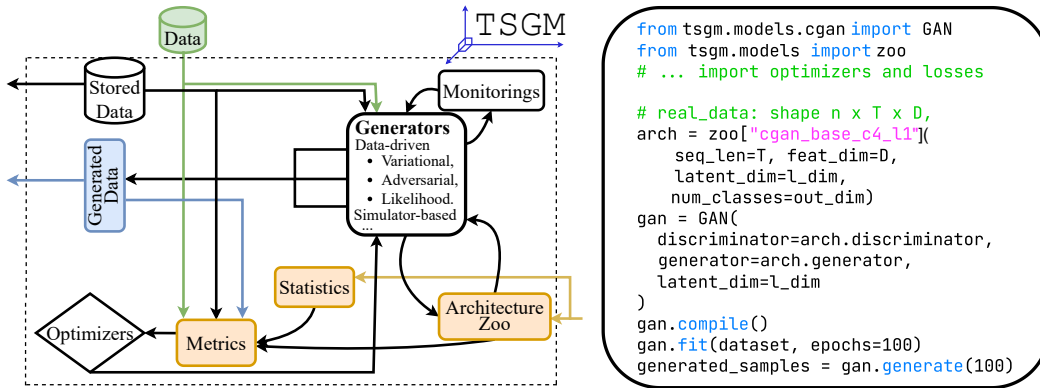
TSGM

Data

Stored Data

Monitorings

Generators
Data-driven
• Variational,
• Adversarial,
• Likelihood.
Simulator-based
...

Generated Data

Statistics

Architecture Zoo

Optimizers

Metrics

from tsgm.models.cgan import GAN
from tsgm.models import zoo
# ... import optimizers and losses

# real_data: shape n x T x D,
arch = zoo["cgan_base_c4_l1"](
    seq_len=T, feat_dim=D,
    latent_dim=l_dim,
    num_classes=out_dim)
gan = GAN(
  discriminator=arch.discriminator,
  generator=arch.generator,
  latent_dim=l_dim
)
gan.compile()
gan.fit(dataset, epochs=100)
generated_samples = gan.generate(100)